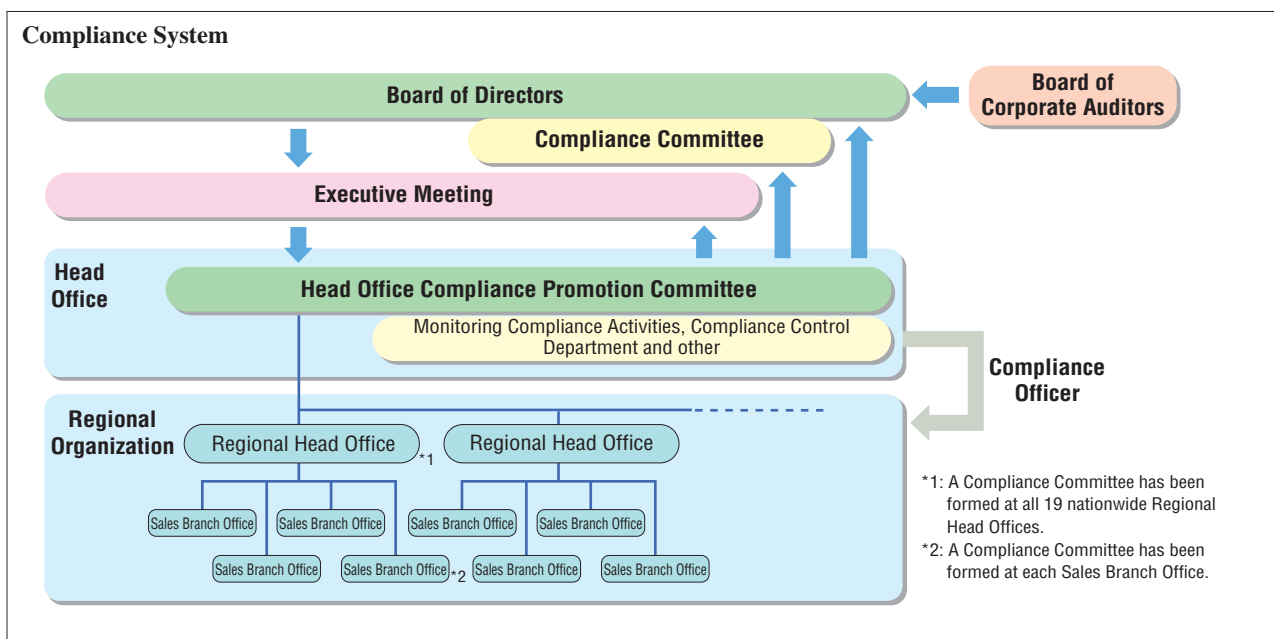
Compliance System

Board of Directors

Board of Corporate Auditors

Compliance Committee

Executive Meeting

Head Office

Head Office Compliance Promotion Committee

Monitoring Compliance Activities, Compliance Control Department and other

Compliance Officer

Regional Organization

Regional Head Office *1

Regional Head Office

Sales Branch Office

Sales Branch Office

Sales Branch Office

Sales Branch Office

Sales Branch Office

Sales Branch Office *2

Sales Branch Office

Sales Branch Office

*1: A Compliance Committee has been formed at all 19 nationwide Regional Head Offices.

*2: A Compliance Committee has been formed at each Sales Branch Office.